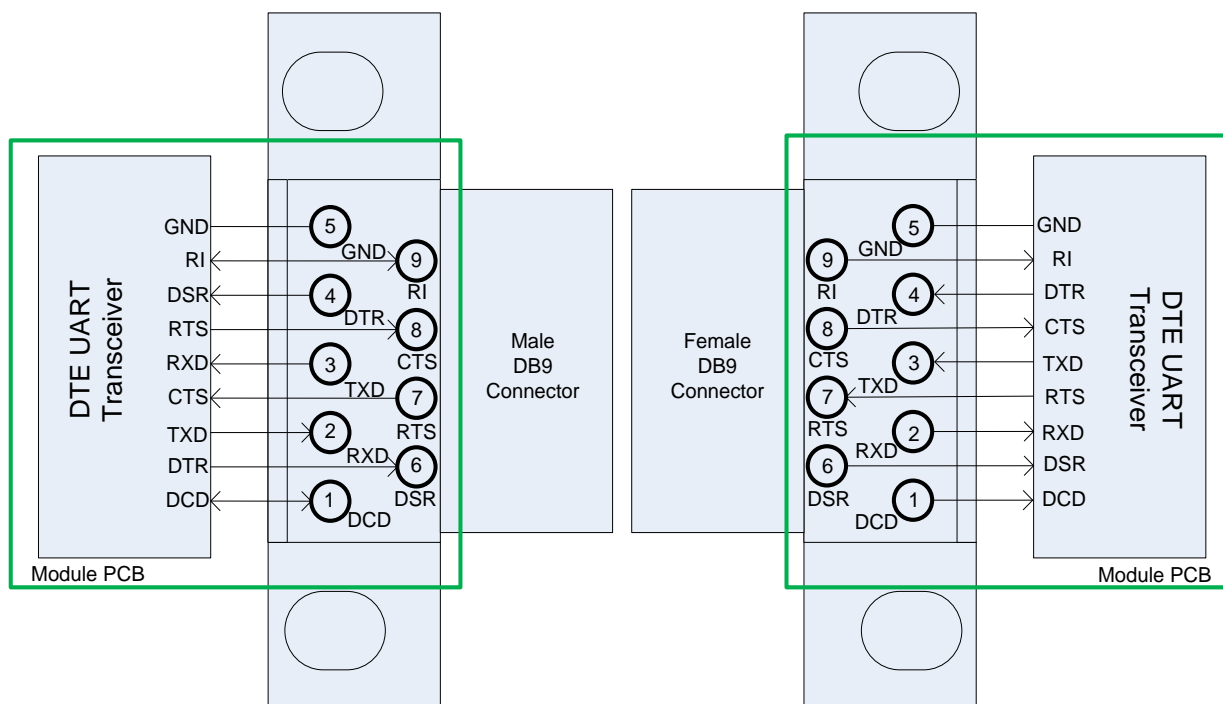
DTE UART Transceiver

GND
RI
DSR
RTS
RXD
CTS
TXD
DTR
DCD

5
GND
9
RI
4
DTR
8
CTS
3
TXD
7
RTS
2
RXD
6
DSR
1
DCD

Male DB9 Connector

Module PCB

Female DB9 Connector

5
GND
9
RI
4
DTR
8
CTS
3
TXD
7
RTS
2
RXD
6
DSR
1
DCD

GND
RI
DTR
CTS
TXD
RTS
RXD
DSR
DCD

DTE UART Transceiver

Module PCB